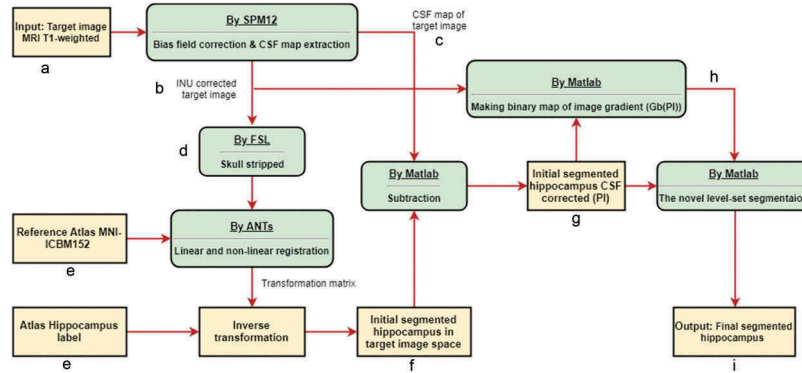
Input: Target image MRI T1-weighted

a

By SPM12

Bias field correction & CSF map extraction

CSF map of target image

c

b

INU corrected target image

By Matlab

Making binary map of image gradient (Gb(PI))

h

d

By FSL

Skull stripped

By Matlab

Subtraction

Initial segmented hippocampus CSF corrected (PI)

g

By Matlab

The novel level-set segmentaio

Reference Atlas MNI-ICBM152

e

By ANTs

Linear and non-linear registration

Transformation matrix

Atlas Hippocampus label

e

Inverse transformation

Initial segmented hippocampus in target image space

f

Output: Final segmented hippocampus

i